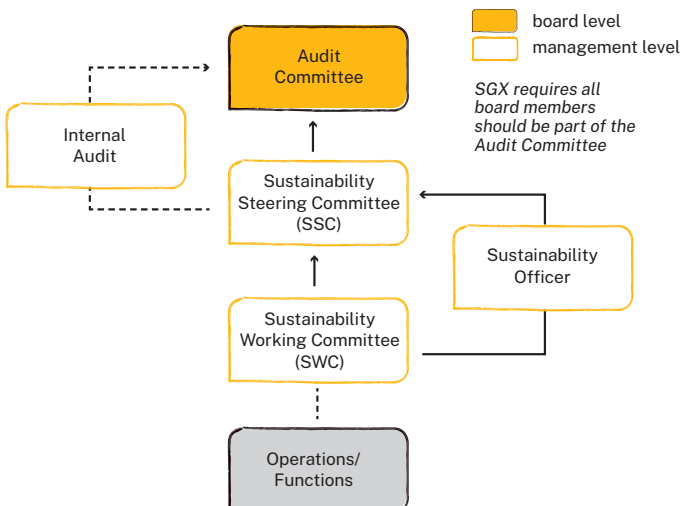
board level

management level

SGX requires all board members should be part of the Audit Committee

Audit Committee

Internal Audit

Sustainability Steering Committee (SSC)

Sustainability Officer

Sustainability Working Committee (SWC)

Operations/ Functions